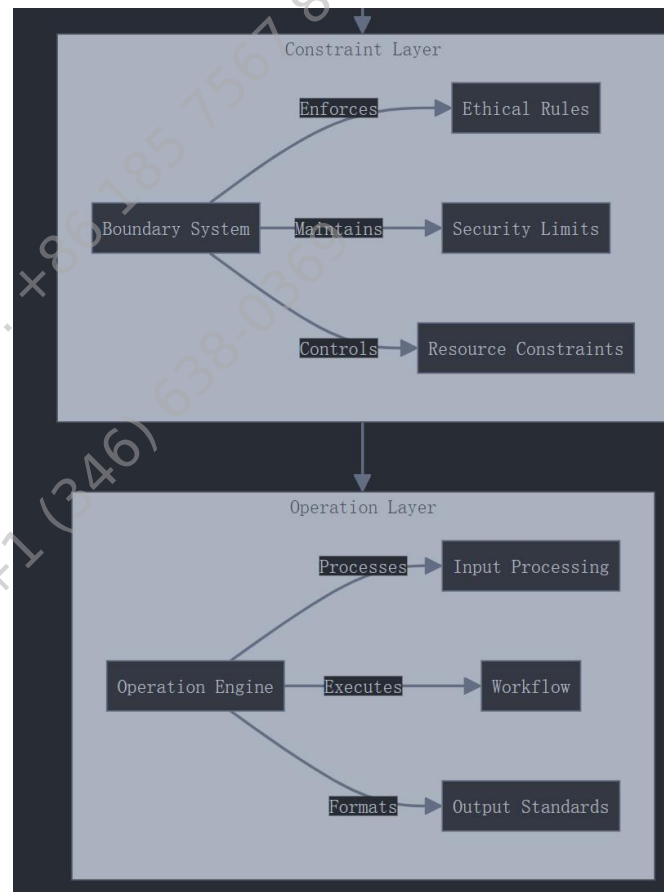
Constraint Layer

Enforces

Ethical Rules

Boundary System

Maintains

Security Limits

Controls

Resource Constraints

Operation Layer

Processes

Input Processing

Operation Engine

Executes

Workflow

Formats

Output Standards

+86 185 7567 8 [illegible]

+1 (346) 638-0369